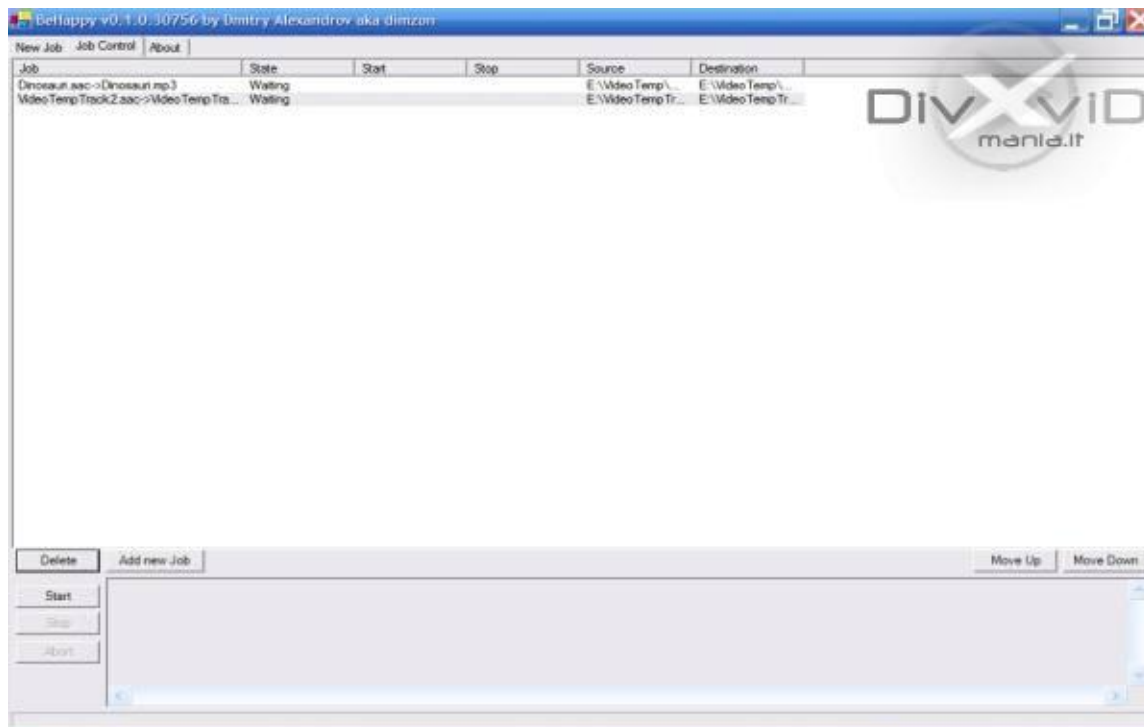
BeHappy v0.1.0.30756 by Dmitry Alexandrov aka dimzon

New Job | Job Control | About

| Job | State | Start | Stop | Source | Destination |
|---|---|---|---|---|---|
| Dinosauri.aac->Dinosauri.mp3 | Waiting | | | E:\VideoTemp\... | E:\VideoTemp\... |
| VideoTempTrack2.aac->VideoTempTra... | Waiting | | | E:\VideoTempTr... | E:\VideoTempTr... |

DivXviD mania.it

Delete
Add new Job
Move Up
Move Down
Start
Stop
Abort